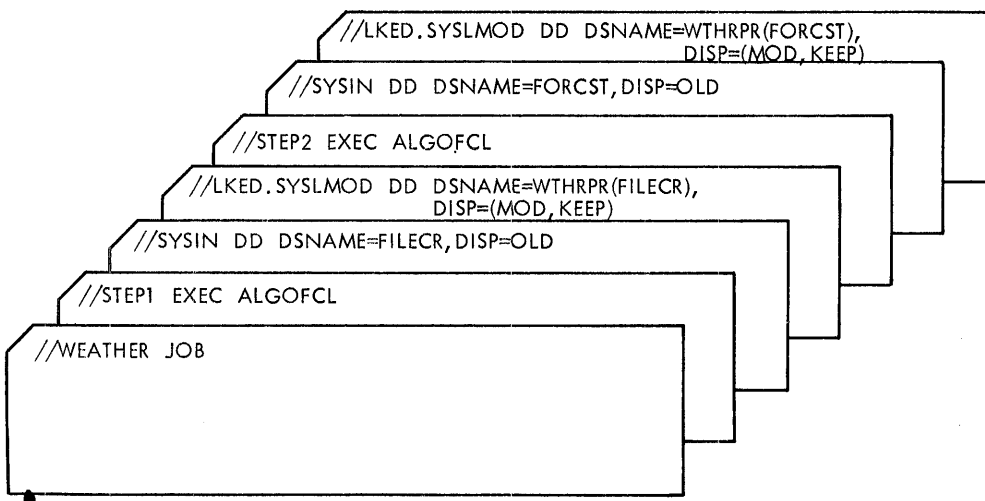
//LKED.SYSLMOD DD DSNAME=WTHRPR(FORCST), DISP=(MOD, KEEP)

//SYSIN DD DSNAME=FORCST, DISP=OLD

//STEP2 EXEC ALGOFCL

//LKED.SYSLMOD DD DSNAME=WTHRPR(FILECR), DISP=(MOD, KEEP)

//SYSIN DD DSNAME=FILECR, DISP=OLD

//STEP1 EXEC ALGOFCL

//WEATHER JOB